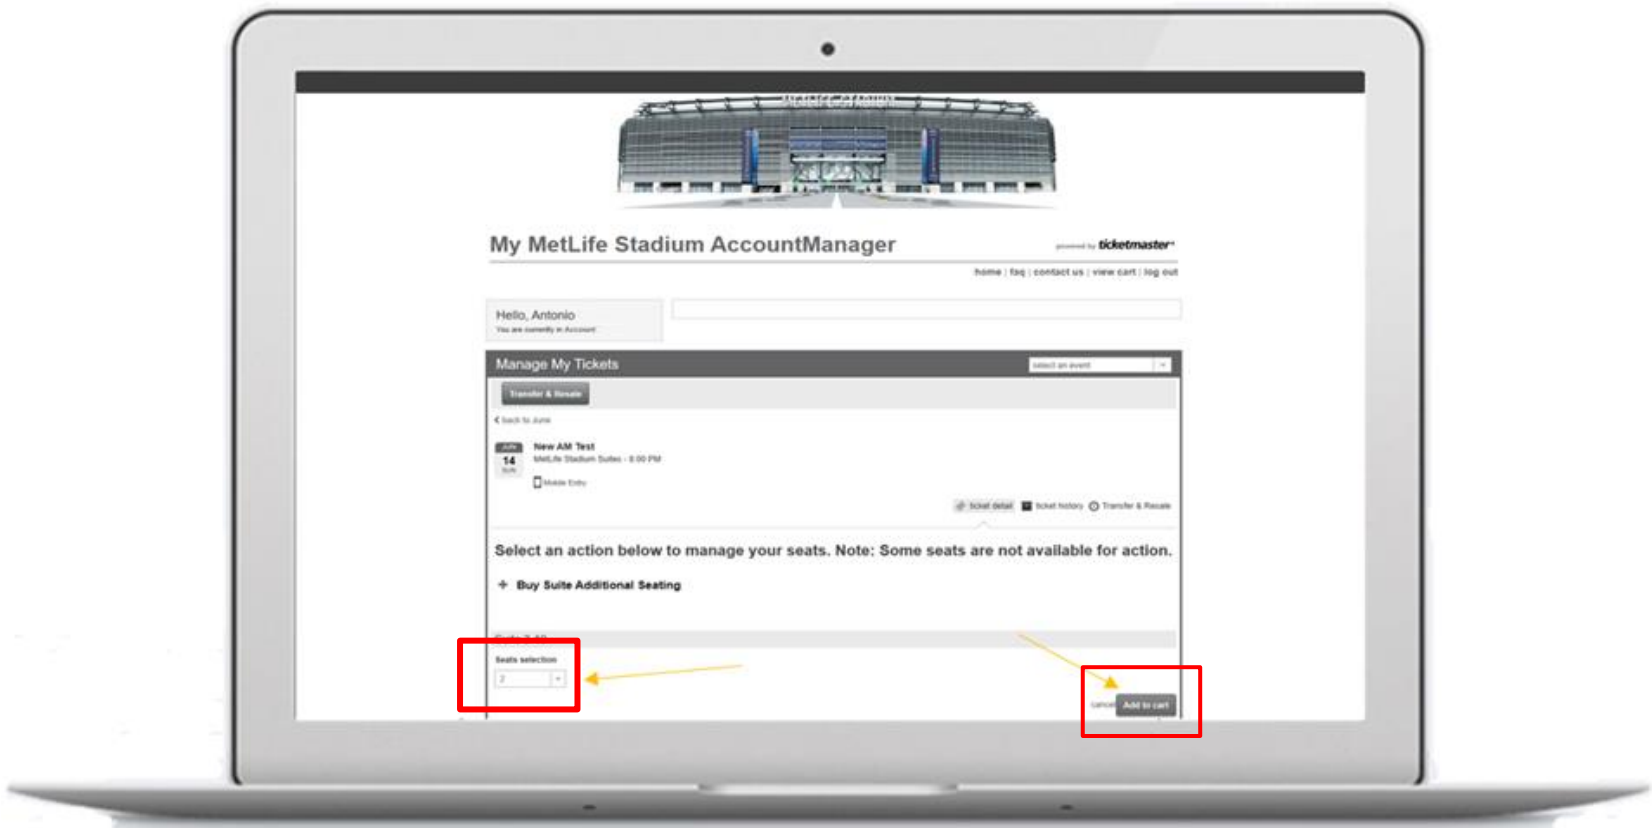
METLIFE STADIUM

My MetLife Stadium AccountManager

powered by ticketmaster

home | faq | contact us | view cart | log out

Hello, Antonio
You are currently in Account

Manage My Tickets

select an event

Transfer & Resale

Back to June

JUN
14
SUN

New AM Test
MetLife Stadium Suites - 8:00 PM

Mobile Entry

ticket detail
ticket history
Transfer & Resale

Select an action below to manage your seats. Note: Some seats are not available for action.

+ Buy Suite Additional Seating

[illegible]

Seats selection

2

cancel

Add to cart